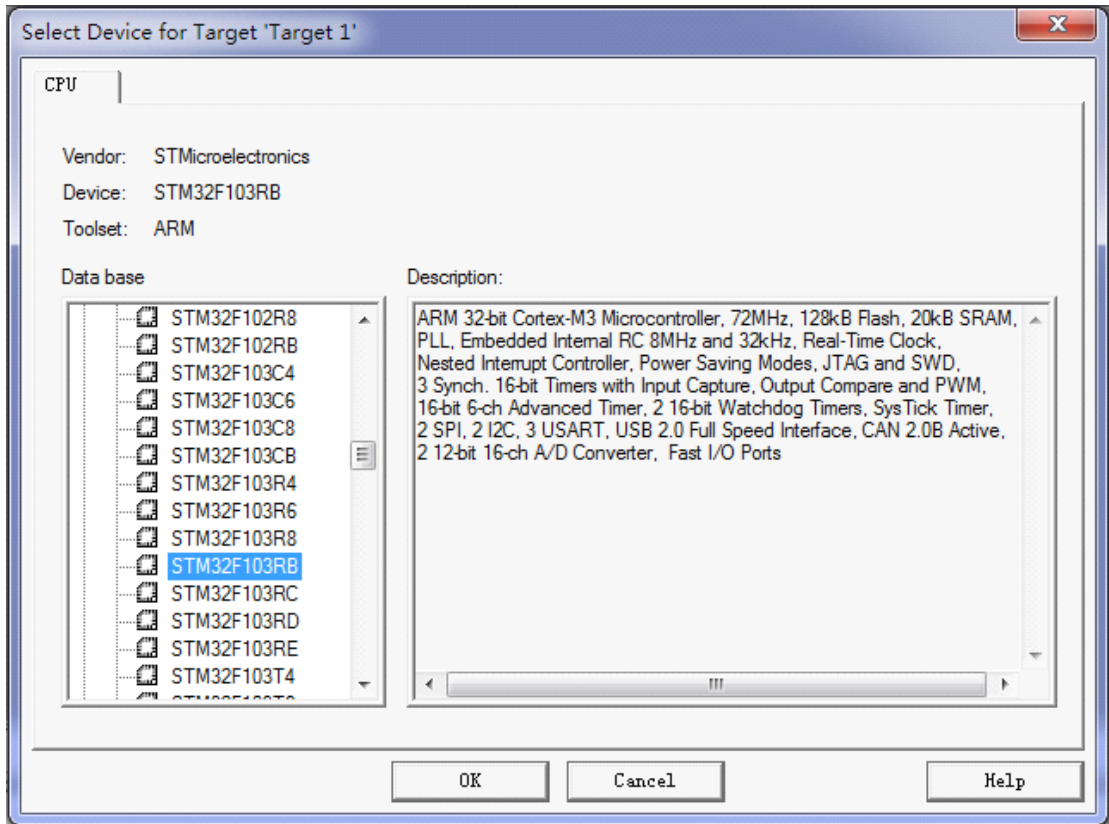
Select Device for Target 'Target 1'

CPU

Vendor: STMicroelectronics
Device: STM32F103RB
Toolset: ARM

Data base

STM32F102R8
STM32F102RB
STM32F103C4
STM32F103C6
STM32F103C8
STM32F103CB
STM32F103R4
STM32F103R6
STM32F103R8
STM32F103RB
STM32F103RC
STM32F103RD
STM32F103RE
STM32F103T4
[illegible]

Description:

ARM 32-bit Cortex-M3 Microcontroller, 72MHz, 128kB Flash, 20kB SRAM, PLL, Embedded Internal RC 8MHz and 32kHz, Real-Time Clock, Nested Interrupt Controller, Power Saving Modes, JTAG and SWD, 3 Synch. 16-bit Timers with Input Capture, Output Compare and PWM, 16-bit 6-ch Advanced Timer, 2 16-bit Watchdog Timers, SysTick Timer, 2 SPI, 2 I2C, 3 USART, USB 2.0 Full Speed Interface, CAN 2.0B Active, 2 12-bit 16-ch A/D Converter, Fast I/O Ports

OK Cancel Help